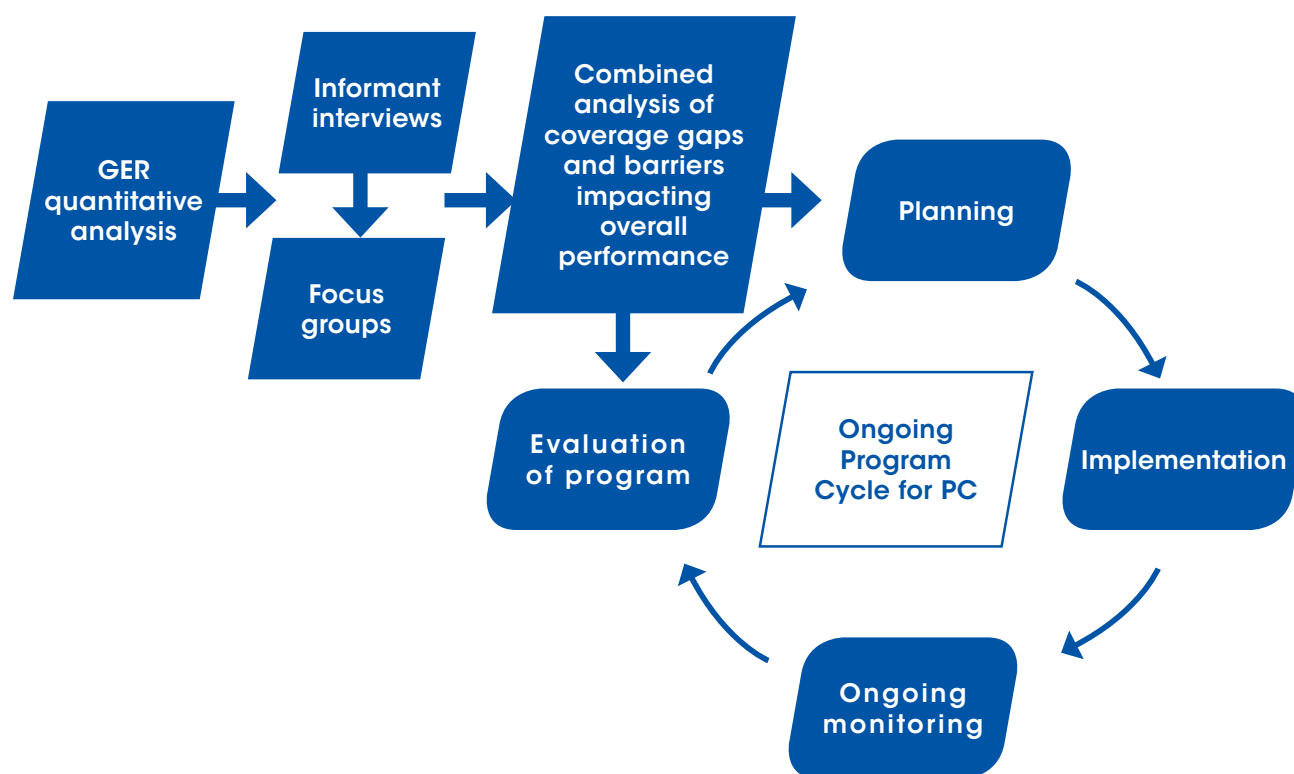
GER quantitative analysis

Informant interviews

Focus groups

Combined analysis of coverage gaps and barriers impacting overall performance

Planning

Implementation

Ongoing monitoring

Evaluation of program

Ongoing Program Cycle for PC